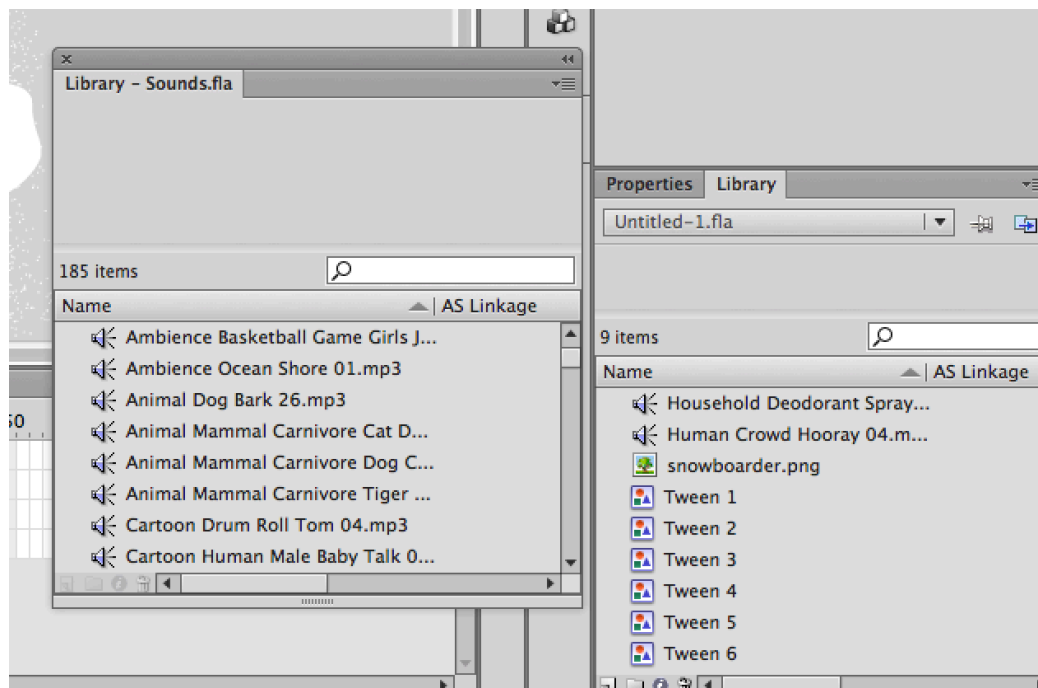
Library - Sounds.fla

185 items

Name | AS Linkage

Ambience Basketball Game Girls J...
Ambience Ocean Shore 01.mp3
Animal Dog Bark 26.mp3
Animal Mammal Carnivore Cat D...
Animal Mammal Carnivore Dog C...
Animal Mammal Carnivore Tiger ...
Cartoon Drum Roll Tom 04.mp3
Cartoon Human Male Baby Talk 0...

Properties | Library

Untitled-1.fla

9 items

Name | AS Linkage

Household Deodorant Spray...
Human Crowd Hooray 04.m...
snowboarder.png
Tween 1
Tween 2
Tween 3
Tween 4
Tween 5
Tween 6